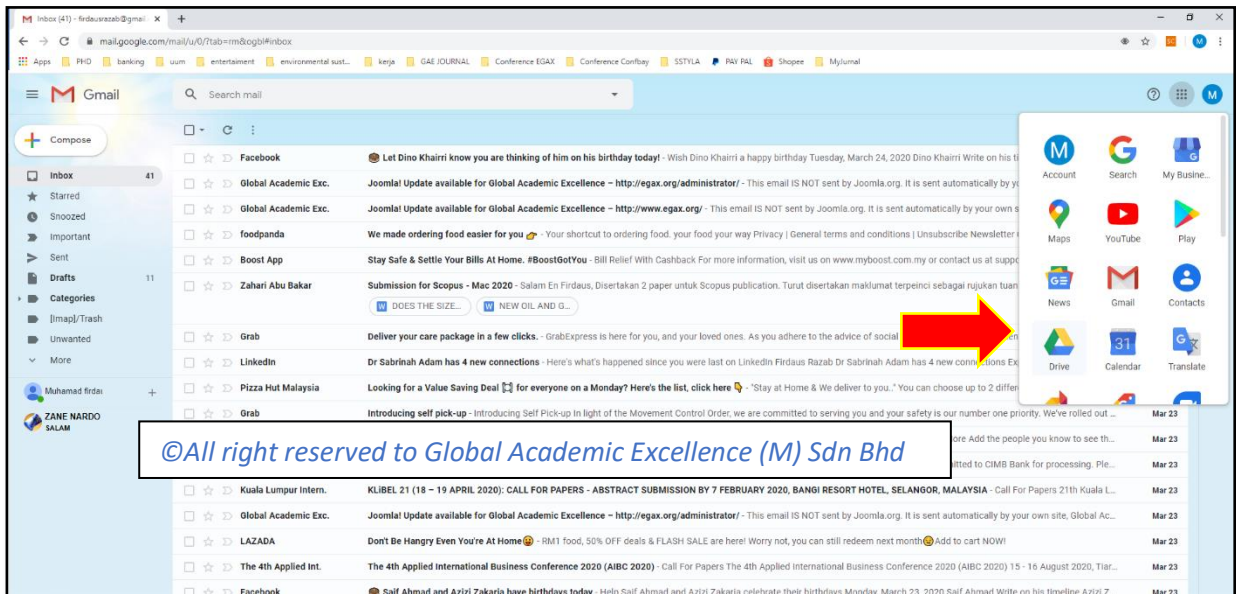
Inbox (41) - firdausrazab@gmail ×

mail.google.com/mail/u/0/?tab=rm&ogbl#inbox

Apps PHD banking uum entertainment environmental sust... kerja GAE JOURNAL Conference EGAX Conference Confbay SSTYLA PAY PAL Shopee MyJurnal

Gmail

Search mail

Compose

Inbox 41
Starred
Snoozed
Important
Sent
Drafts 11
Categories
[Imap]/Trash
Unwanted
More

Muhamad firdau

ZANE NARDO
SALAM

Facebook — Let Dino Khairri know you are thinking of him on his birthday today! - Wish Dino Khairri a happy birthday Tuesday, March 24, 2020 Dino Khairri Write on his ti

Global Academic Exc. — Joomla! Update available for Global Academic Excellence – http://egax.org/administrator/ - This email IS NOT sent by Joomla.org. It is sent automatically by y

Global Academic Exc. — Joomla! Update available for Global Academic Excellence – http://www.egax.org/ - This email IS NOT sent by Joomla.org. It is sent automatically by your own s

foodpanda — We made ordering food easier for you - Your shortcut to ordering food. your food your way Privacy | General terms and conditions | Unsubscribe Newsletter

Boost App — Stay Safe & Settle Your Bills At Home. #BoostGotYou - Bill Relief With Cashback For more information, visit us on www.myboost.com.my or contact us at supp

Zahari Abu Bakar — Submission for Scopus - Mac 2020 - Salam En Firdaus, Disertakan 2 paper untuk Scopus publication. Turut disertakan maklumat terpeinci sebagai rujukan tuan
DOES THE SIZE... NEW OIL AND G...

Grab — Deliver your care package in a few clicks. - GrabExpress is here for you, and your loved ones. As you adhere to the advice of social

LinkedIn — Dr Sabrinah Adam has 4 new connections - Here's what's happened since you were last on LinkedIn Firdaus Razab Dr Sabrinah Adam has 4 new connections Ex

Pizza Hut Malaysia — Looking for a Value Saving Deal for everyone on a Monday? Here's the list, click here "Stay at Home & We deliver to you.." You can choose up to 2 differ

Grab — Introducing self pick-up - Introducing Self Pick-up In light of the Movement Control Order, we are committed to serving you and your safety is our number one priority. We've rolled out ... Mar 23

ore Add the people you know to see th... Mar 23

itted to CIMB Bank for processing. Ple... Mar 23

Kuala Lumpur Intern. — KLIBEL 21 (18 – 19 APRIL 2020): CALL FOR PAPERS - ABSTRACT SUBMISSION BY 7 FEBRUARY 2020, BANGI RESORT HOTEL, SELANGOR, MALAYSIA - Call For Papers 21th Kuala L... Mar 23

Global Academic Exc. — Joomla! Update available for Global Academic Excellence – http://egax.org/administrator/ - This email IS NOT sent by Joomla.org. It is sent automatically by your own site, Global Ac... Mar 23

LAZADA — Don't Be Hangry Even You're At Home - RM1 food, 50% OFF deals & FLASH SALE are here! Worry not, you can still redeem next month Add to cart NOW! Mar 23

The 4th Applied Int. — The 4th Applied International Business Conference 2020 (AIBC 2020) - Call For Papers The 4th Applied International Business Conference 2020 (AIBC 2020) 15 - 16 August 2020, Tiar... Mar 23

Facebook — Saif Ahmad and Azizi Zakaria have birthdays today - Help Saif Ahmad and Azizi Zakaria celebrate their birthdays Monday, March 23, 2020 Saif Ahmad Write on his timeline Azizi Z... Mar 23

Account Search My Busine...
Maps YouTube Play
News Gmail Contacts
Drive Calendar Translate
31

©All right reserved to Global Academic Excellence (M) Sdn Bhd